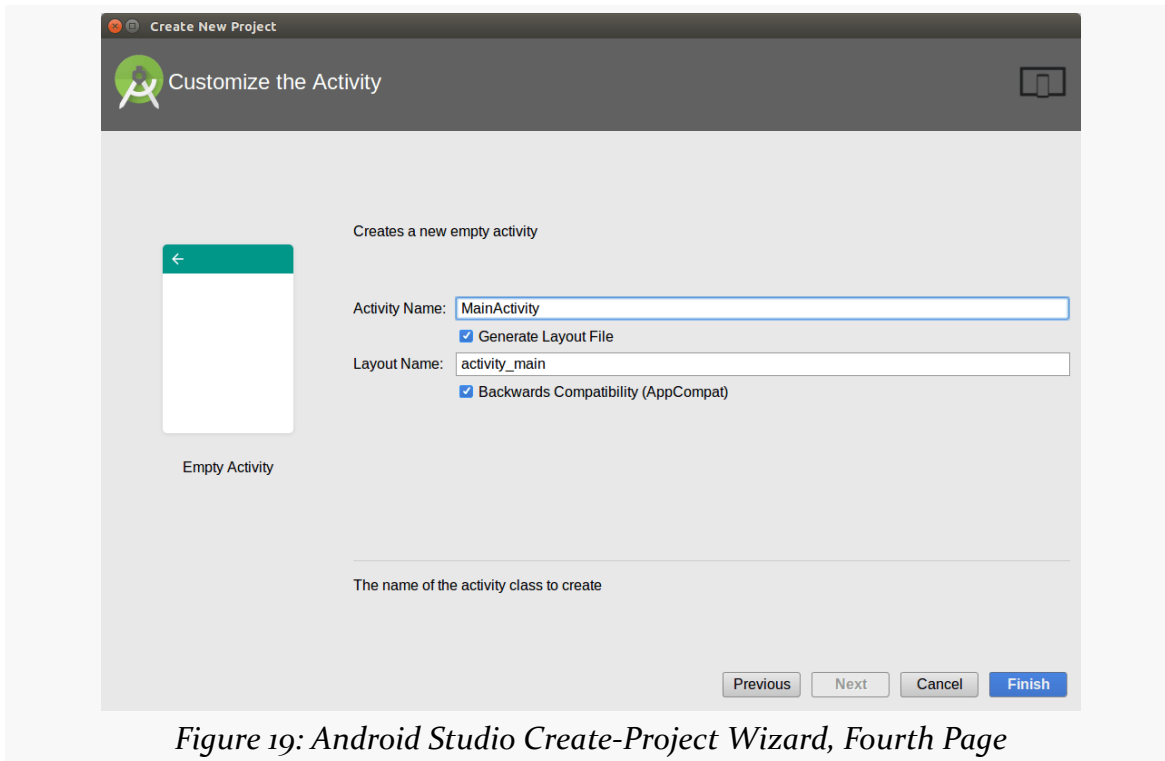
Create New Project

Customize the Activity

Empty Activity

Creates a new empty activity

Activity Name: MainActivity

Generate Layout File

Layout Name: activity_main

Backwards Compatibility (AppCompat)

The name of the activity class to create

Previous Next Cancel Finish

Figure 19: Android Studio Create-Project Wizard, Fourth Page